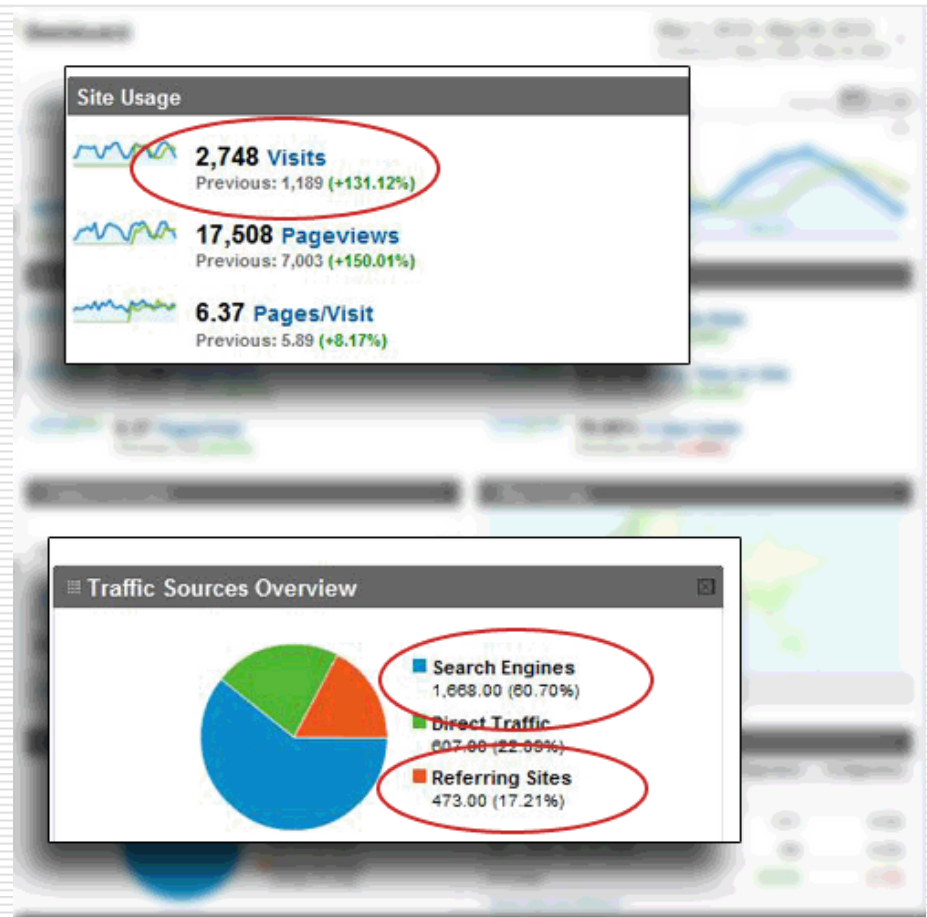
Site Usage

2,748 Visits
Previous: 1,189 (+131.12%)

17,508 Pageviews
Previous: 7,003 (+150.01%)

6.37 Pages/Visit
Previous: 5.89 (+8.17%)

Traffic Sources Overview

Search Engines
1,668.00 (60.70%)

Direct Traffic
607.00 (22.09%)

Referring Sites
473.00 (17.21%)